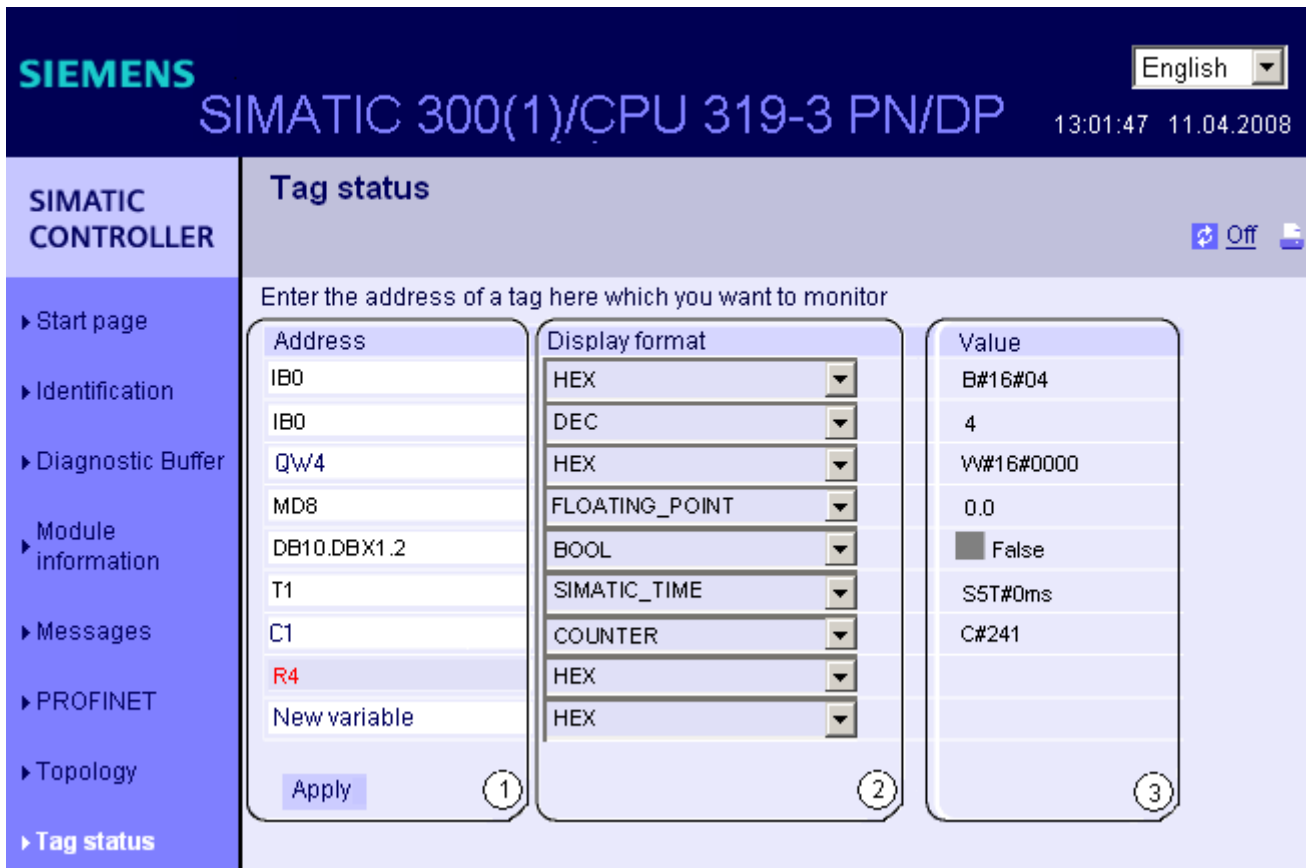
SIEMENS

SIMATIC 300(1)/CPU 319-3 PN/DP

English

13:01:47 11.04.2008

SIMATIC CONTROLLER

Tag status

Off

▸ Start page

▸ Identification

▸ Diagnostic Buffer

▸ Module information

▸ Messages

▸ PROFINET

▸ Topology

▸ Tag status

Enter the address of a tag here which you want to monitor

| Address | Display format | Value |
|---|---|---|
| IB0 | HEX | B#16#04 |
| IB0 | DEC | 4 |
| QW4 | HEX | W#16#0000 |
| MD8 | FLOATING_POINT | 0.0 |
| DB10.DBX1.2 | BOOL | False |
| T1 | SIMATIC_TIME | S5T#0ms |
| C1 | COUNTER | C#241 |
| R4 | HEX | |
| New variable | HEX | |

Apply

1

2

3